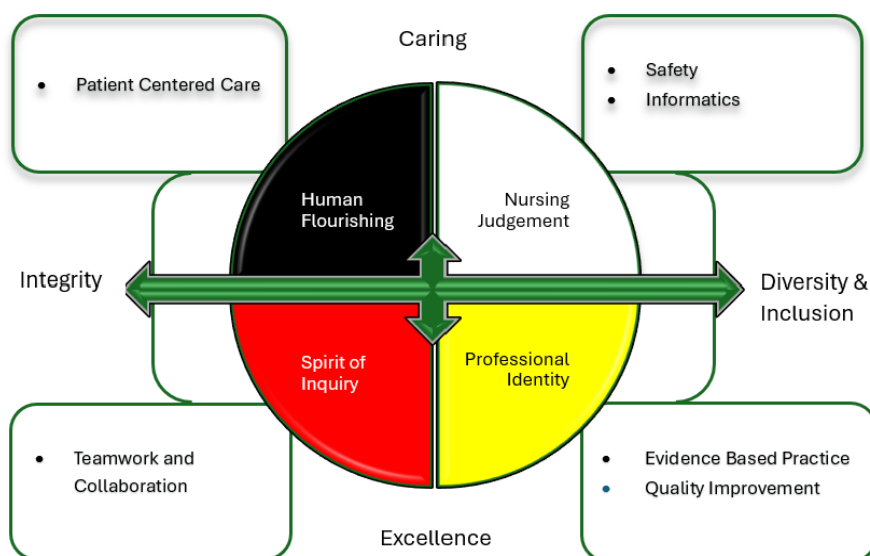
Caring

- Patient Centered Care

- Safety
- Informatics

Human Flourishing

Nursing Judgement

Integrity

Diversity & Inclusion

Spirit of Inquiry

Professional Identity

- Teamwork and Collaboration

- Evidence Based Practice
- Quality Improvement

Excellence